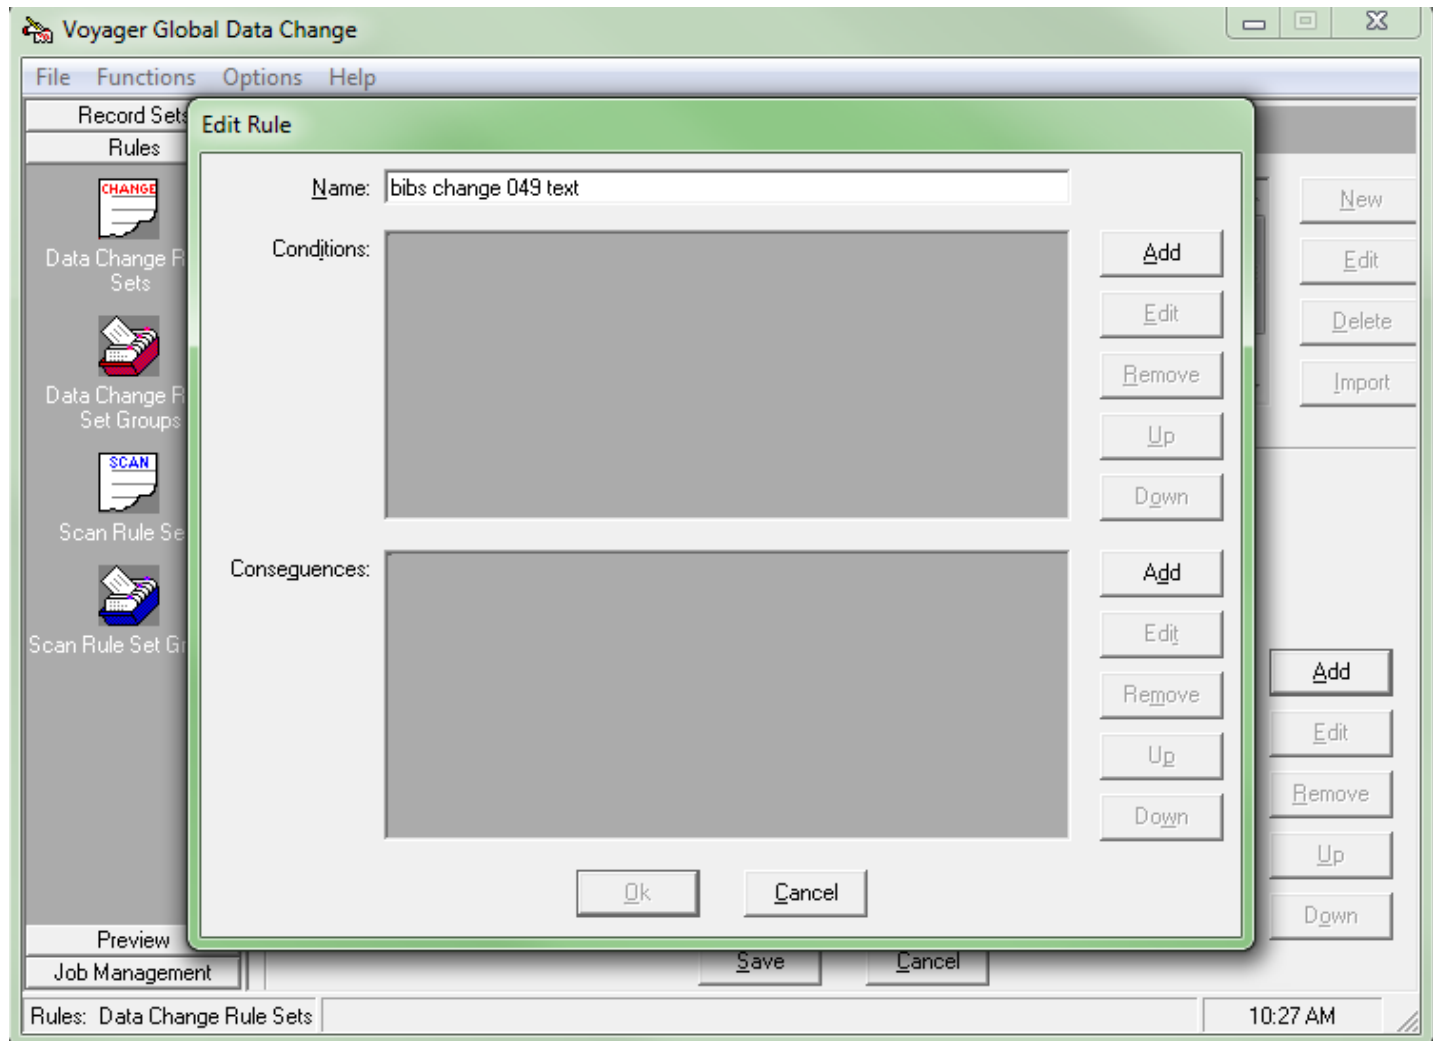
Voyager Global Data Change

File Functions Options Help

Record Sets
Rules

CHANGE
Data Change R Sets

Data Change R Set Groups

SCAN
Scan Rule Se

Scan Rule Set Gr

Preview
Job Management

Edit Rule

Name: bibs change 049 text

Conditions:

Add
Edit
Remove
Up
Down

Consequences:

Add
Edit
Remove
Up
Down

Ok Cancel

New
Edit
Delete
Import

Add
Edit
Remove
Up
Down

Save Cancel

Rules: Data Change Rule Sets

10:27 AM